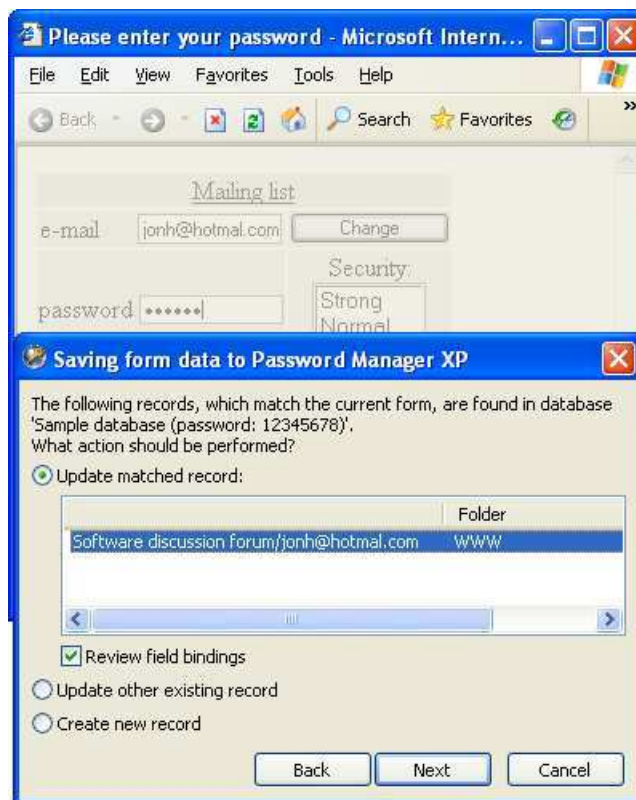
Please enter your password - Microsoft Intern...

File Edit View Favorites Tools Help

Back Search Favorites

Mailing list

e-mail jonh@hotmal.com Change

Security:

password •••••• Strong Normal

Saving form data to Password Manager XP

The following records, which match the current form, are found in database 'Sample database (password: 12345678)'.
What action should be performed?

Update matched record:

| | Folder |
|---|---|
| Software discussion forum/jonh@hotmal.com | WWW |

Review field bindings

Update other existing record

Create new record

Back Next Cancel